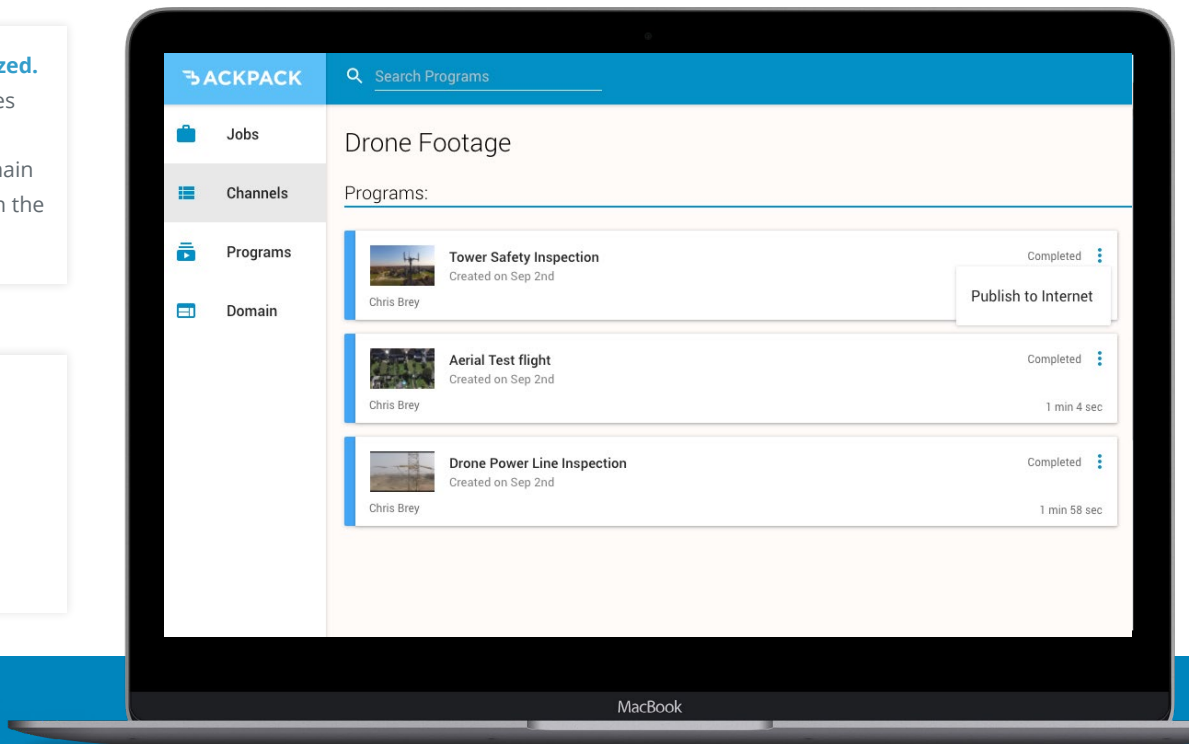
zed.
es

ain
n the

BACKPACK
Search Programs

Jobs
Channels
Programs
Domain

Drone Footage

Programs:

Tower Safety Inspection
Created on Sep 2nd
Chris Brey
Completed
Publish to Internet

Aerial Test flight
Created on Sep 2nd
Chris Brey
Completed
1 min 4 sec

Drone Power Line Inspection
Created on Sep 2nd
Chris Brey
Completed
1 min 58 sec

MacBook